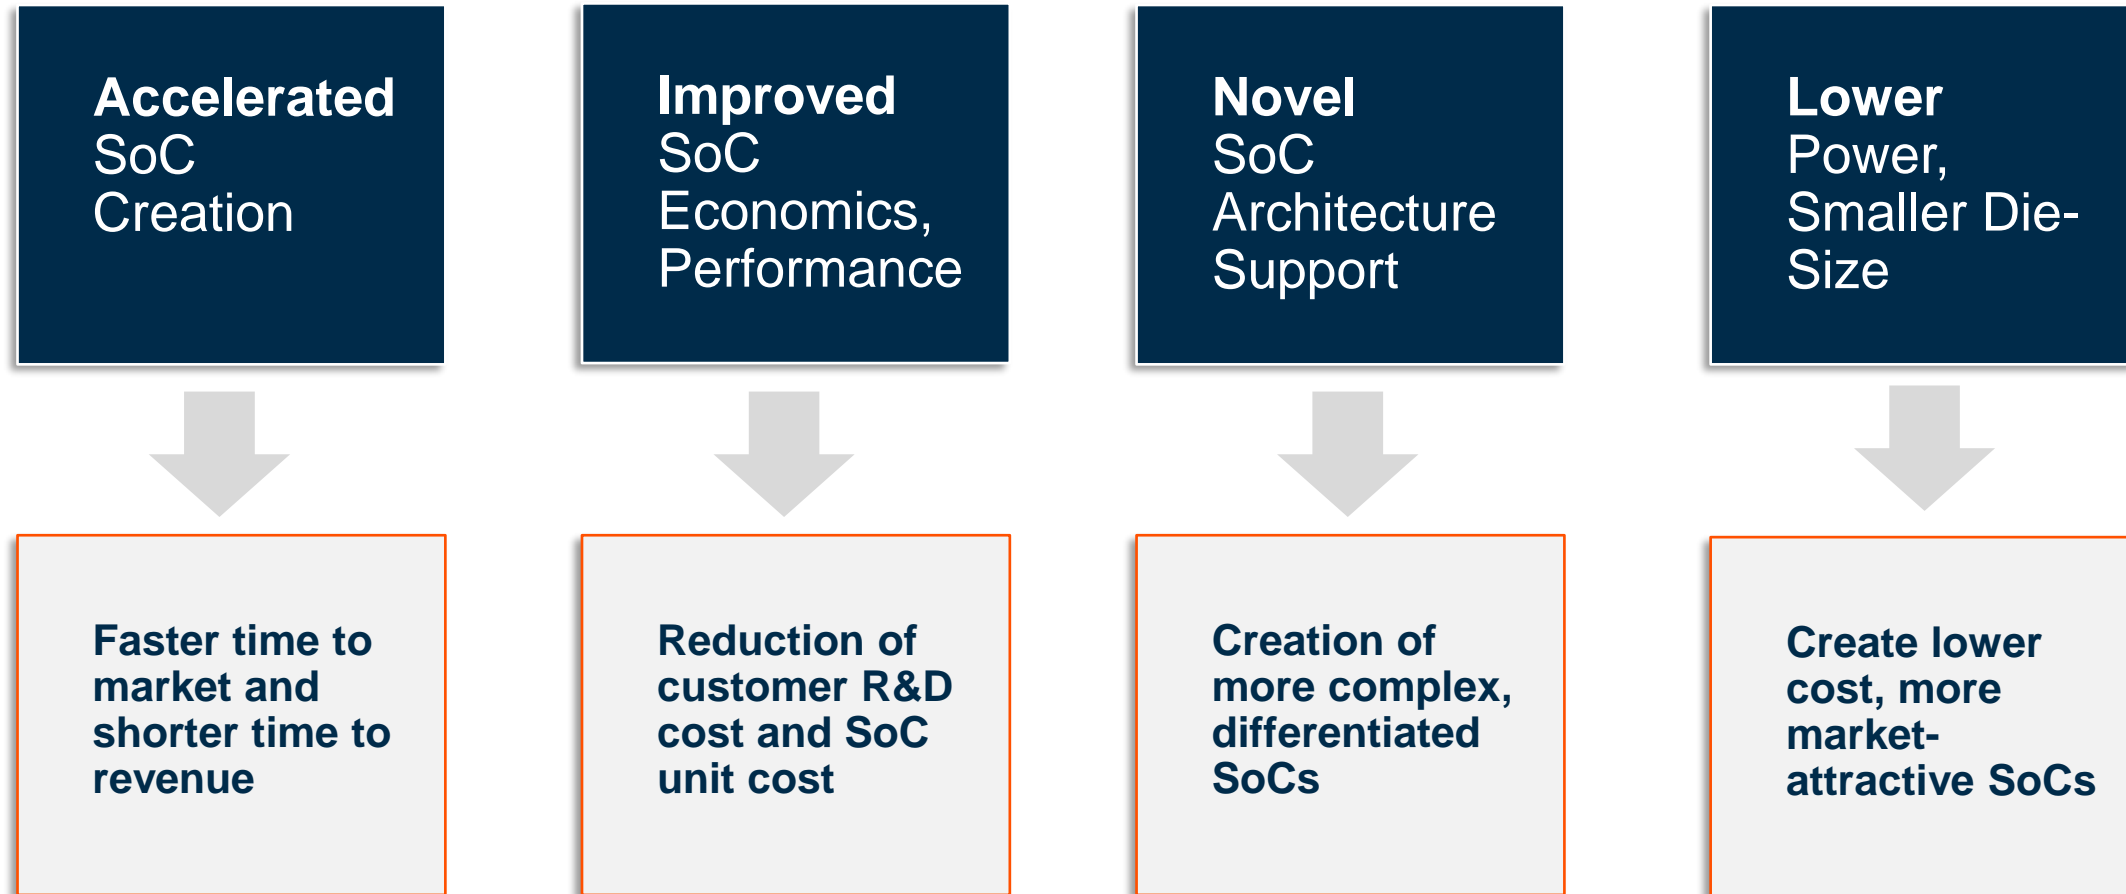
Accelerated SoC Creation

Improved SoC Economics, Performance

Novel SoC Architecture Support

Lower Power, Smaller Die-Size

Faster time to market and shorter time to revenue

Reduction of customer R&D cost and SoC unit cost

Creation of more complex, differentiated SoCs

Create lower cost, more market-attractive SoCs